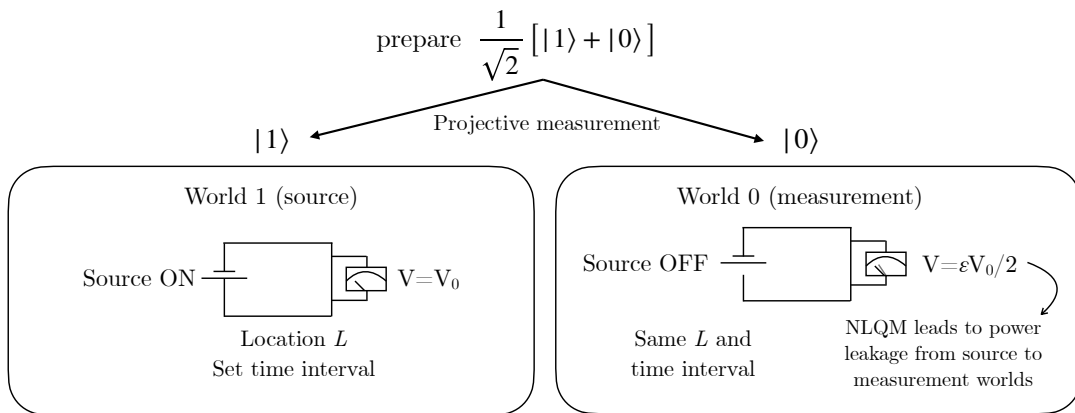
prepare $\frac{1}{\sqrt{2}}\left[|1\rangle + |0\rangle\right]$

Projective measurement

$|1\rangle$

$|0\rangle$

World 1 (source)

Source ON

V=$V_0$

Location $L$

Set time interval

World 0 (measurement)

Source OFF

V=$\varepsilon V_0/2$

Same $L$ and time interval

NLQM leads to power leakage from source to measurement worlds